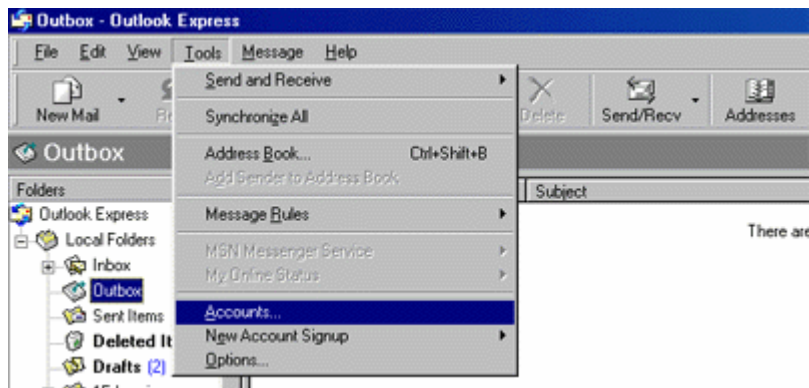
Outbox - Outlook Express

File Edit View Tools Message Help

New Mail Re

Delete Send/Recv Addresses

Outbox

Folders

Outlook Express

Local Folders

Inbox

Outbox

Sent Items

Deleted It

Drafts (2)

Send and Receive

Synchronize All

Address Book... Ctrl+Shift+B

Add Sender to Address Book

Message Rules

MSN Messenger Service

My Online Status

Accounts...

New Account Signup

Options...

Subject

There are